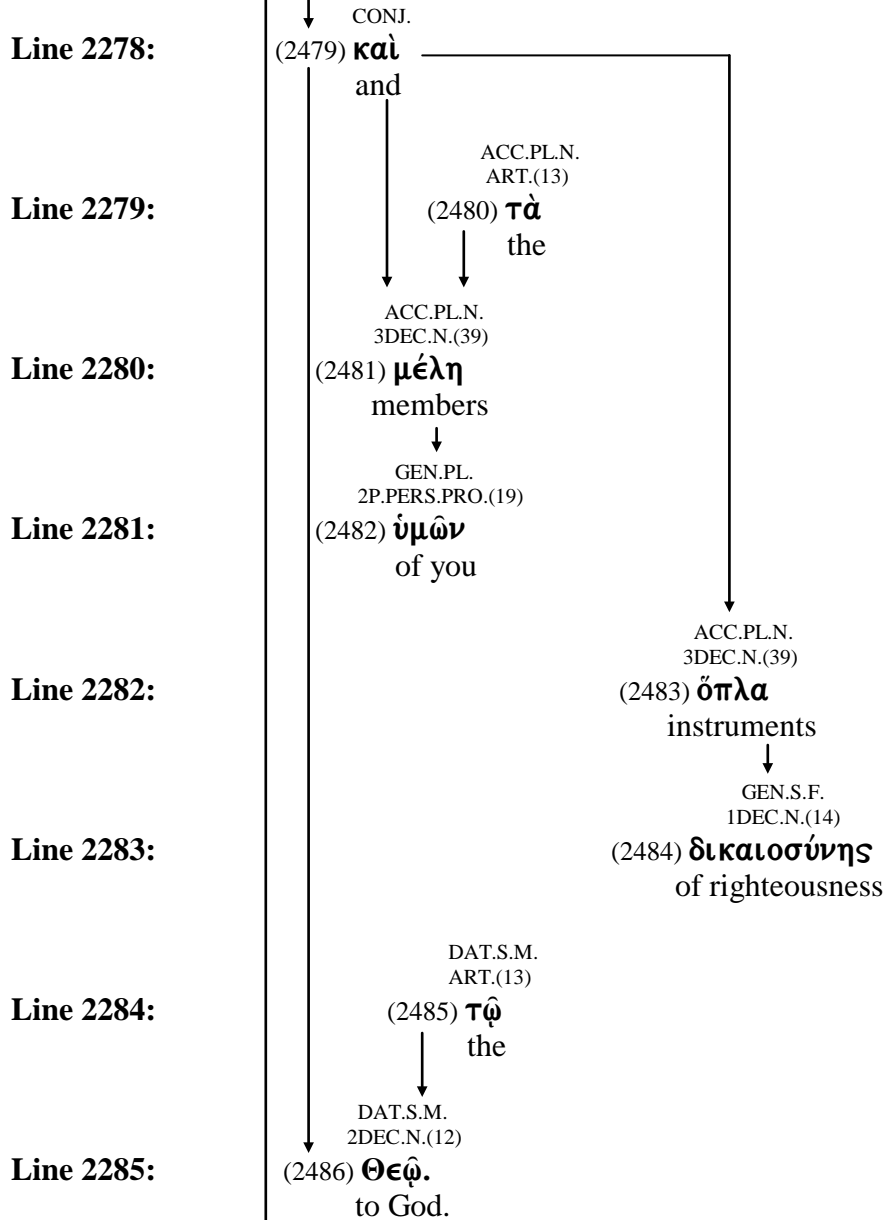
Line 2278: CONJ. (2479) καὶ and

Line 2279: ACC.PL.N. ART.(13) (2480) τὰ the

Line 2280: ACC.PL.N. 3DEC.N.(39) (2481) μέλη members

Line 2281: GEN.PL. 2P.PERS.PRO.(19) (2482) ὑμῶν of you

Line 2282: ACC.PL.N. 3DEC.N.(39) (2483) ὅπλα instruments

Line 2283: GEN.S.F. 1DEC.N.(14) (2484) δικαιοσύνης of righteousness

Line 2284: DAT.S.M. ART.(13) (2485) τῷ the

Line 2285: DAT.S.M. 2DEC.N.(12) (2486) Θεῷ. to God.